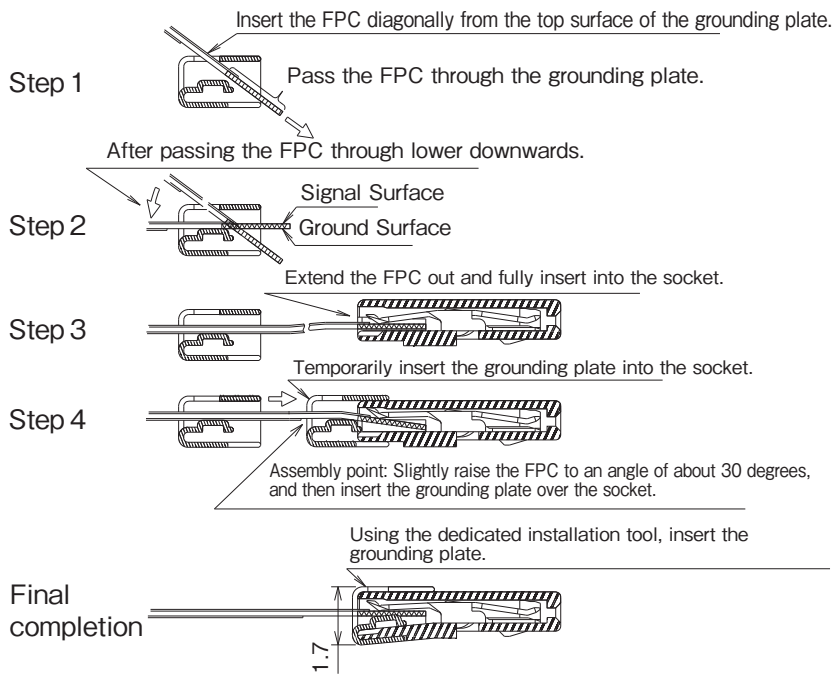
Insert the FPC diagonally from the top surface of the grounding plate.

Step 1

Pass the FPC through the grounding plate.

After passing the FPC through lower downwards.

Signal Surface

Step 2

Ground Surface

Extend the FPC out and fully insert into the socket.

Step 3

Temporarily insert the grounding plate into the socket.

Step 4

Assembly point: Slightly raise the FPC to an angle of about 30 degrees, and then insert the grounding plate over the socket.

Using the dedicated installation tool, insert the grounding plate.

Final completion

1.7